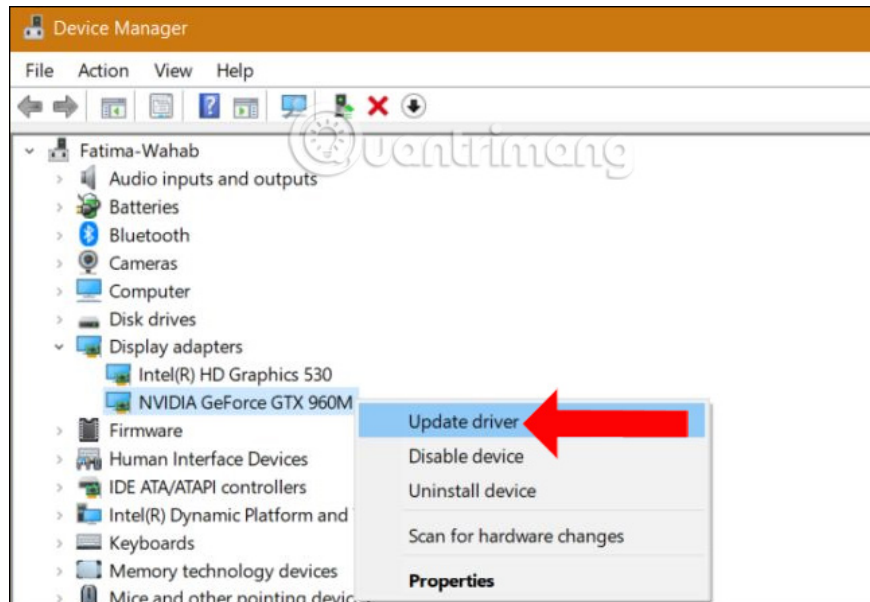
Device Manager

File Action View Help

Fatima-Wahab
Audio inputs and outputs
Batteries
Bluetooth
Cameras
Computer
Disk drives
Display adapters
Intel(R) HD Graphics 530
NVIDIA GeForce GTX 960M
Firmware
Human Interface Devices
IDE ATA/ATAPI controllers
Intel(R) Dynamic Platform and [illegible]
Keyboards
Memory technology devices
Mice and other pointing devic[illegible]

Update driver
Disable device
Uninstall device
Scan for hardware changes
Properties

Quantrimang